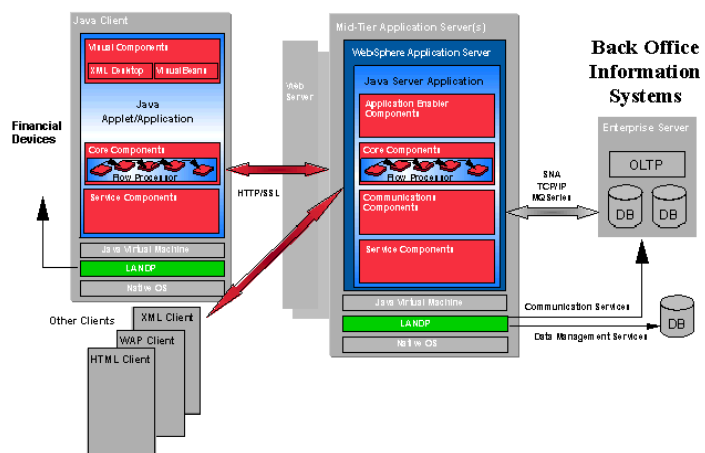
Java Client

Visual Components

XML Desktop

VisualBeans

Java Applet/Application

Financial Devices

Core Components

Flow Processor

Service Components

Java Virtual Machine

LANDP

Native OS

HTTP/SSL

Web Server

Other Clients

XML Client

WAP Client

HTML Client

Mid-Tier Application Server(s)

WebSphere Application Server

Java Server Application

Application Enabler Components

Core Components

Flow Processor

Communications Components

Service Components

Java Virtual Machine

LANDP

Native OS

SNA TCP/IP MQSeries

Back Office Information Systems

Enterprise Server

OLTP

DB

DB

Communication Services

Data Management Services

DB